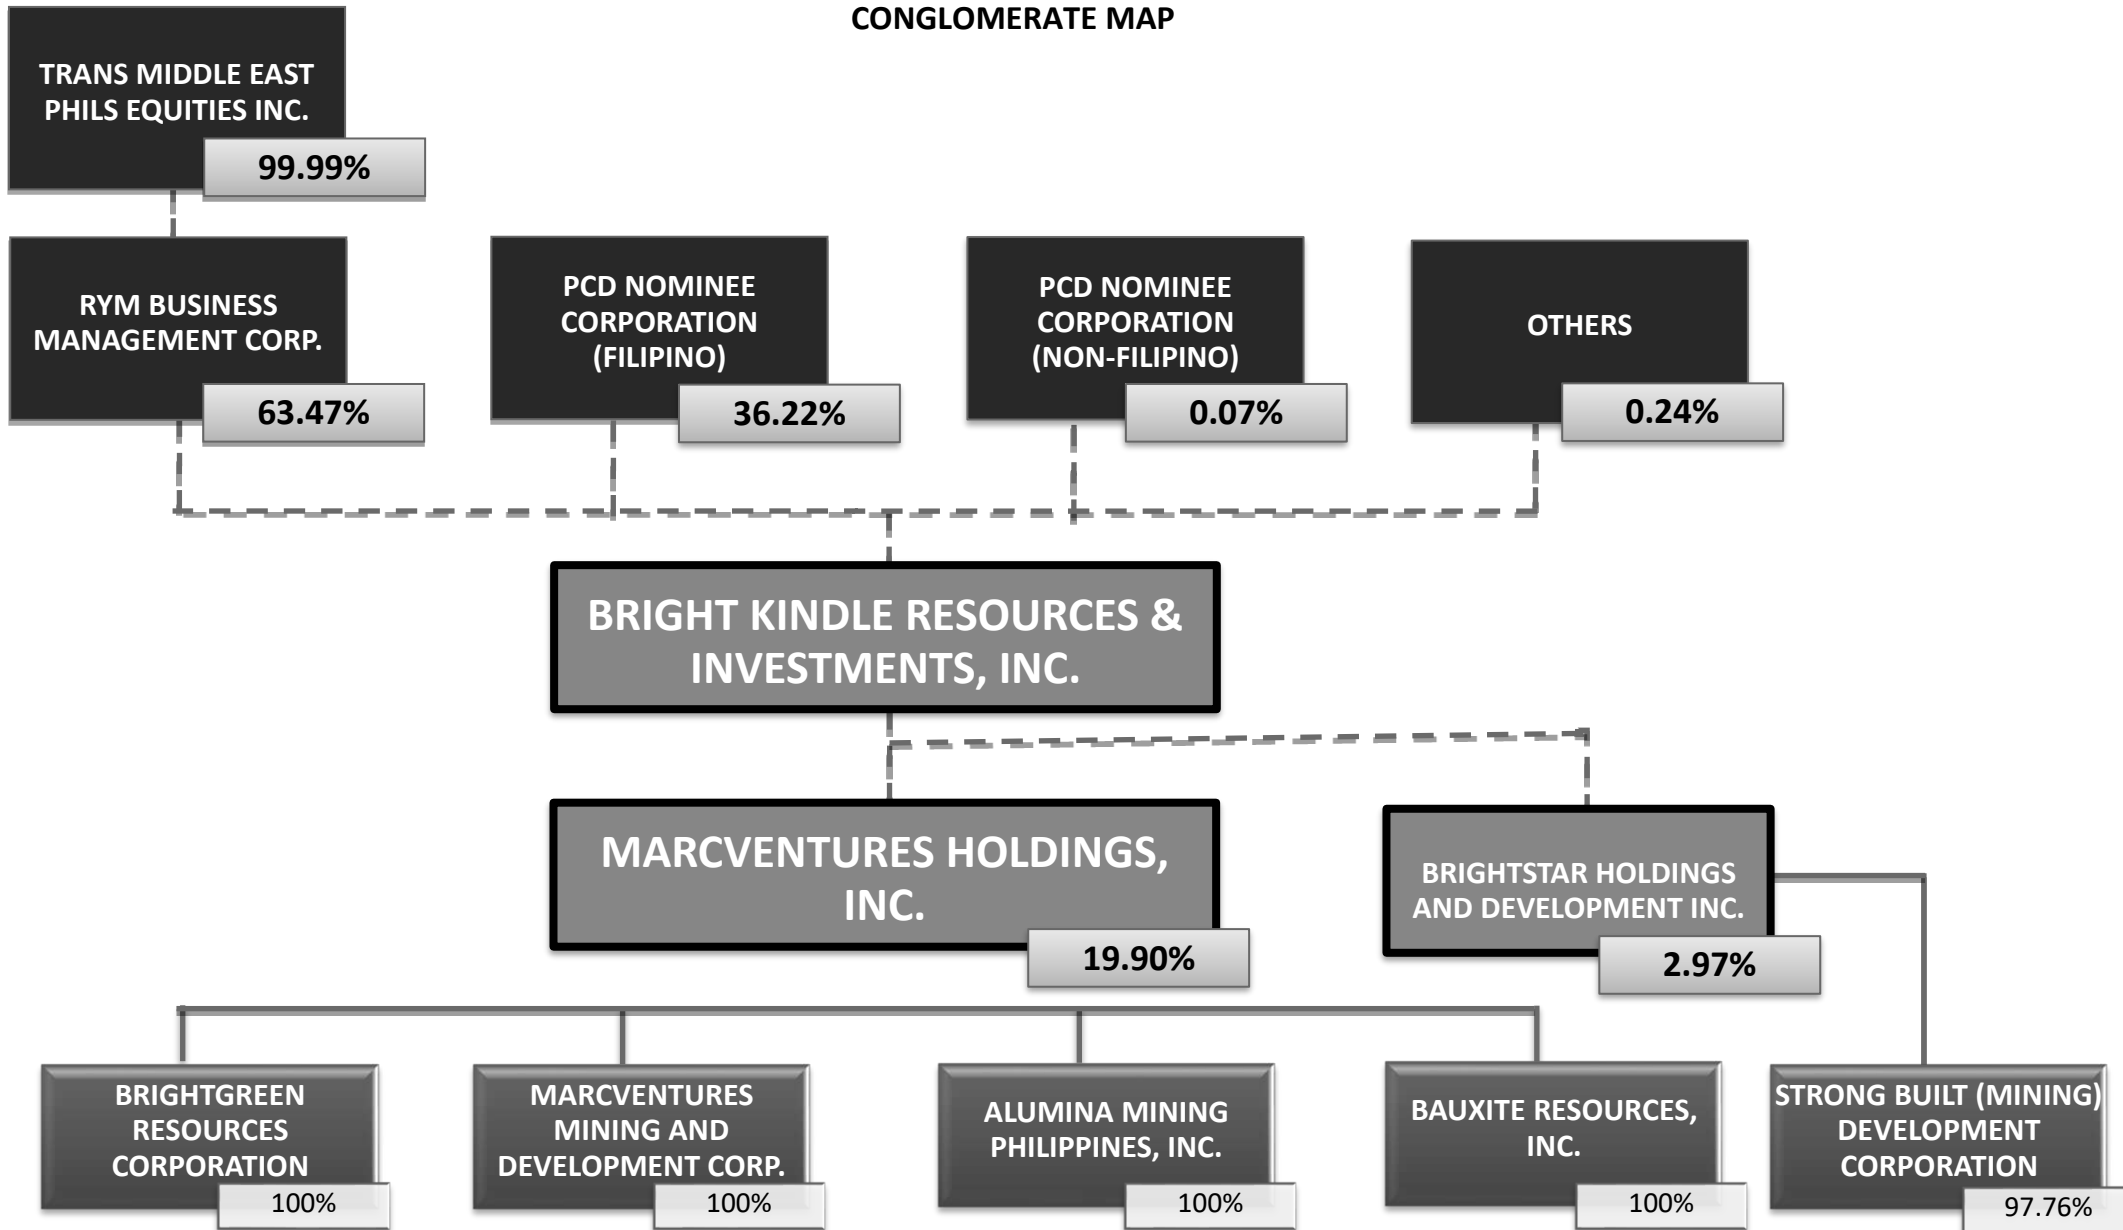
CONGLOMERATE MAP

TRANS MIDDLE EAST PHILS EQUITIES INC.
99.99%

RYM BUSINESS MANAGEMENT CORP.
63.47%

PCD NOMINEE CORPORATION (FILIPINO)
36.22%

PCD NOMINEE CORPORATION (NON-FILIPINO)
0.07%

OTHERS
0.24%

BRIGHT KINDLE RESOURCES & INVESTMENTS, INC.

MARCVENTURES HOLDINGS, INC.
19.90%

BRIGHTSTAR HOLDINGS AND DEVELOPMENT INC.
2.97%

BRIGHTGREEN RESOURCES CORPORATION
100%

MARCVENTURES MINING AND DEVELOPMENT CORP.
100%

ALUMINA MINING PHILIPPINES, INC.
100%

BAUXITE RESOURCES, INC.
100%

STRONG BUILT (MINING) DEVELOPMENT CORPORATION
97.76%